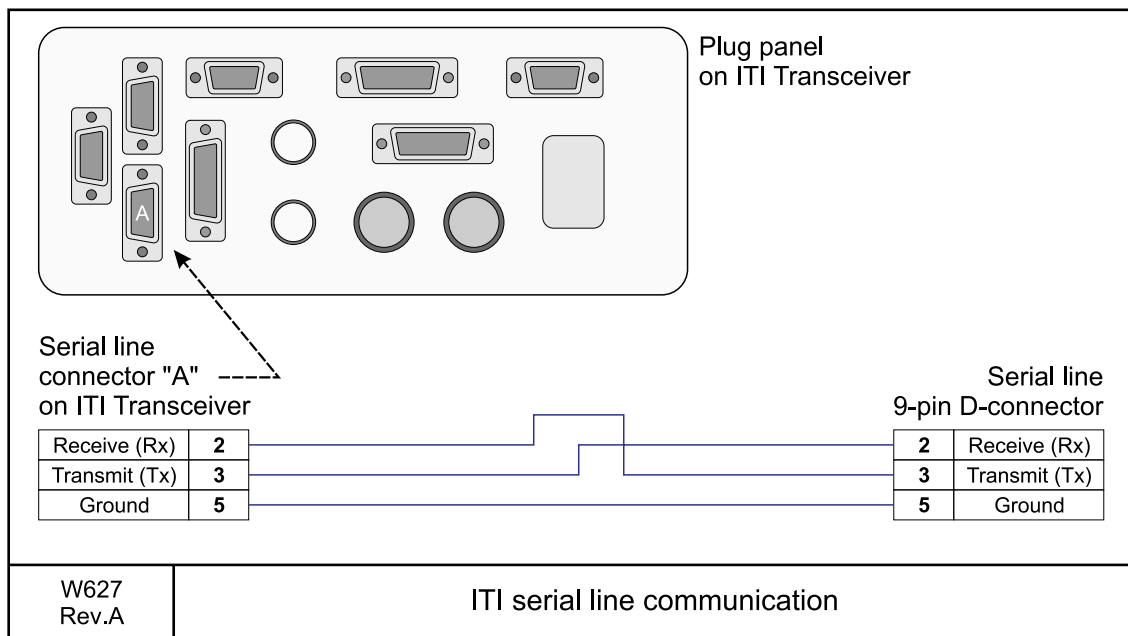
A

Plug panel on ITI Transceiver

Serial line connector "A" on ITI Transceiver

Serial line 9-pin D-connector

| Receive (Rx) | 2 |
|---|---|
| Transmit (Tx) | 3 |
| Ground | 5 |

| 2 | Receive (Rx) |
|---|---|
| 3 | Transmit (Tx) |
| 5 | Ground |

W627
Rev.A

ITI serial line communication